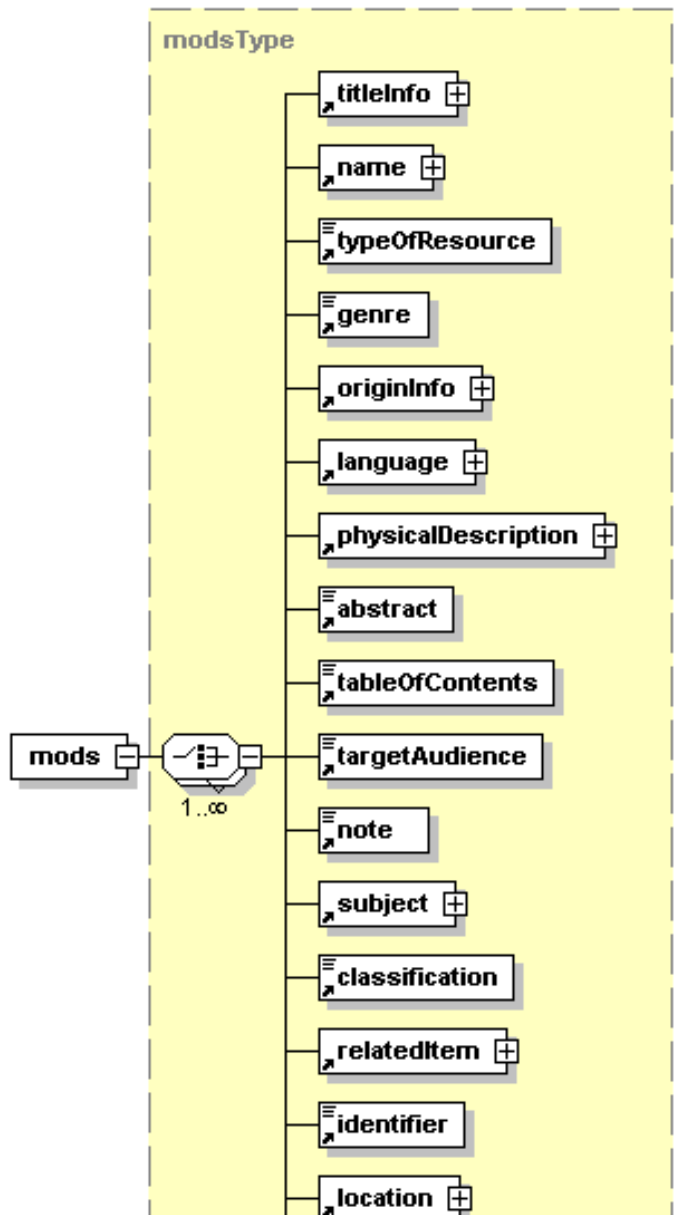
modsType

titleInfo

name

typeOfResource

genre

originInfo

language

physicalDescription

abstract

tableOfContents

mods

1..∞

targetAudience

note

subject

classification

relatedItem

identifier

location